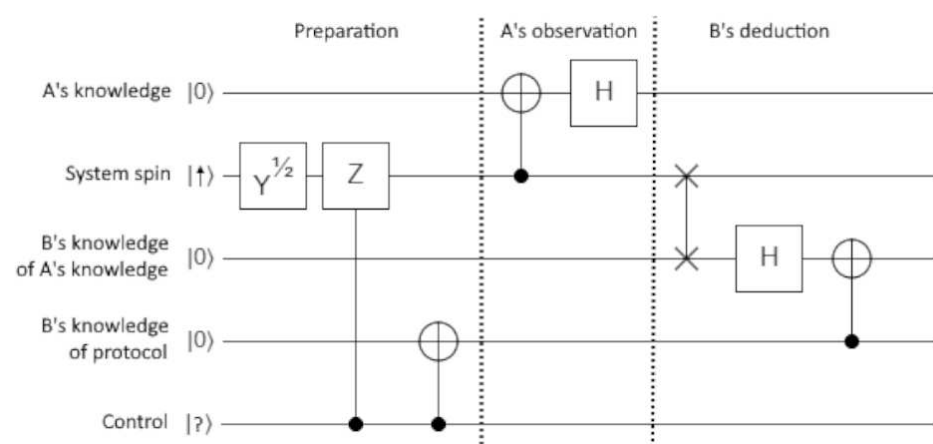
Preparation

A's observation

B's deduction

A's knowledge $|0\rangle$

H

System spin $|\uparrow\rangle$

$Y^{\frac{1}{2}}$

Z

B's knowledge of A's knowledge $|0\rangle$

H

B's knowledge of protocol $|0\rangle$

Control $|?\rangle$